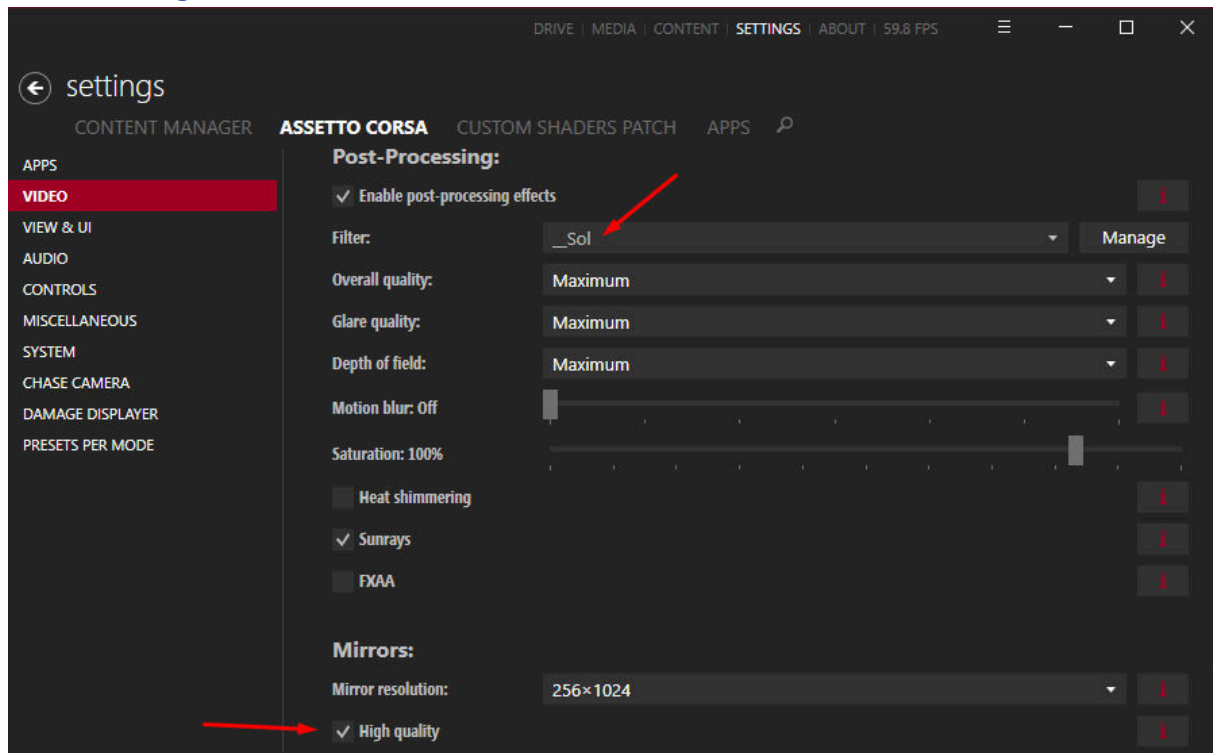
DRIVE | MEDIA | CONTENT | SETTINGS | ABOUT | 59.8 FPS

settings

CONTENT MANAGER ASSETTO CORSA CUSTOM SHADERS PATCH APPS

APPS
VIDEO
VIEW & UI
AUDIO
CONTROLS
MISCELLANEOUS
SYSTEM
CHASE CAMERA
DAMAGE DISPLAYER
PRESETS PER MODE

Post-Processing:

✓ Enable post-processing effects

Filter: __Sol Manage

Overall quality: Maximum

Glare quality: Maximum

Depth of field: Maximum

Motion blur: Off

Saturation: 100%

Heat shimmering

✓ Sunrays

FXAA

Mirrors:

Mirror resolution: 256×1024

✓ High quality